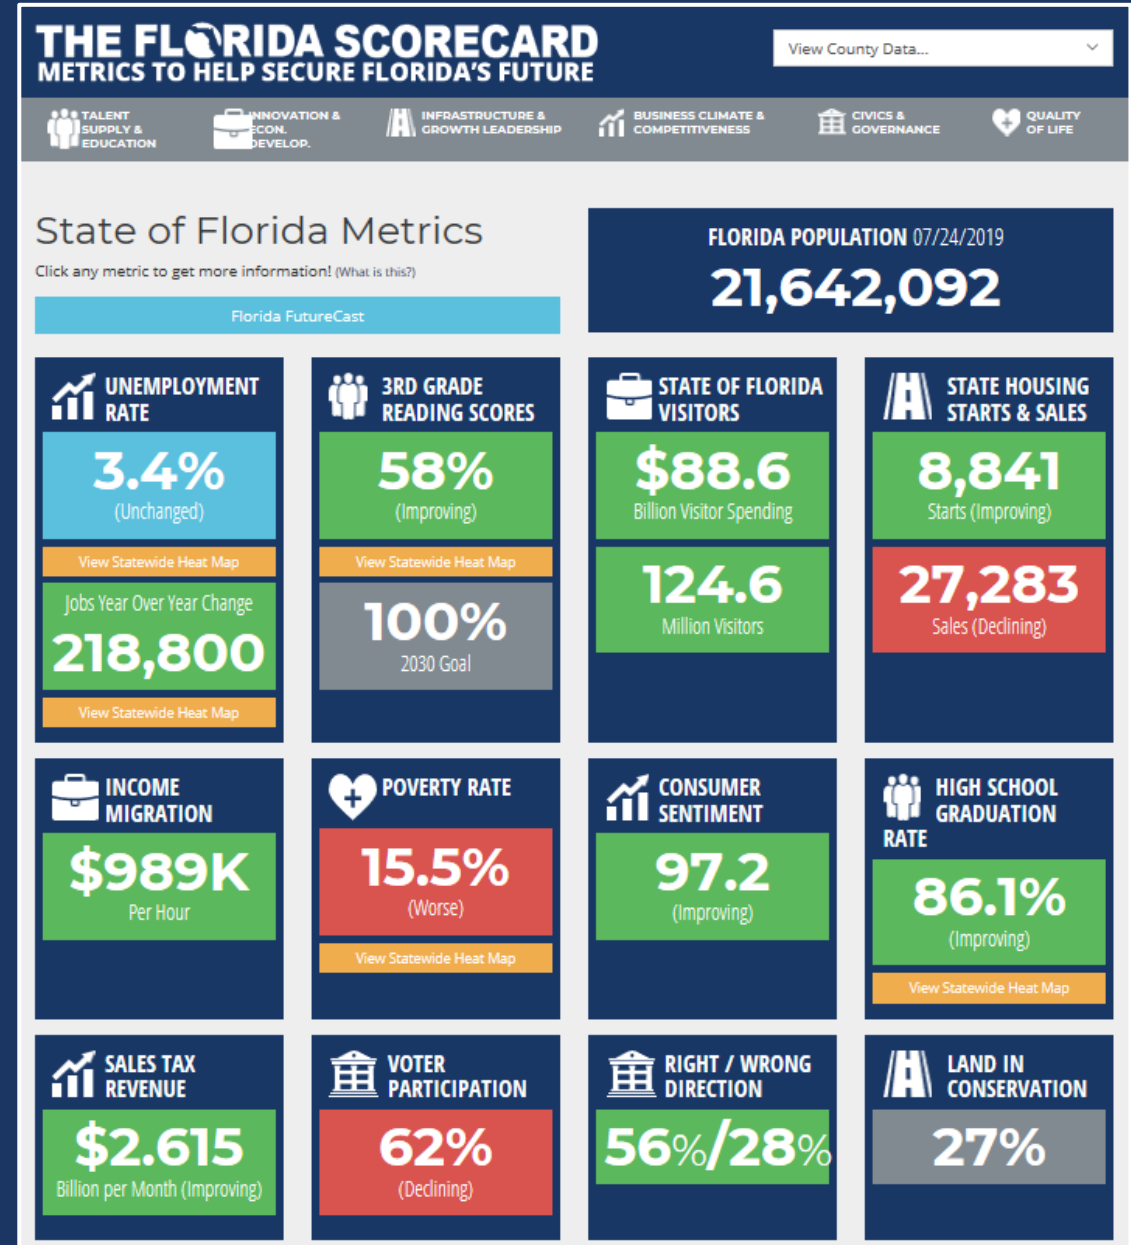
THE FLORIDA SCORECARD
METRICS TO HELP SECURE FLORIDA'S FUTURE

View County Data...

TALENT SUPPLY & EDUCATION
INNOVATION & ECON. DEVELOP.
INFRASTRUCTURE & GROWTH LEADERSHIP
BUSINESS CLIMATE & COMPETITIVENESS
CIVICS & GOVERNANCE
QUALITY OF LIFE

State of Florida Metrics
Click any metric to get more information! (What is this?)

Florida FutureCast

FLORIDA POPULATION 07/24/2019
21,642,092

UNEMPLOYMENT RATE
3.4%
(Unchanged)
View Statewide Heat Map
Jobs Year Over Year Change
218,800
View Statewide Heat Map

3RD GRADE READING SCORES
58%
(Improving)
View Statewide Heat Map
100%
2030 Goal

STATE OF FLORIDA VISITORS
$88.6
Billion Visitor Spending
124.6
Million Visitors

STATE HOUSING STARTS & SALES
8,841
Starts (Improving)
27,283
Sales (Declining)

INCOME MIGRATION
$989K
Per Hour

POVERTY RATE
15.5%
(Worse)
View Statewide Heat Map

CONSUMER SENTIMENT
97.2
(Improving)

HIGH SCHOOL GRADUATION RATE
86.1%
(Improving)
View Statewide Heat Map

SALES TAX REVENUE
$2.615
Billion per Month (Improving)

VOTER PARTICIPATION
62%
(Declining)

RIGHT / WRONG DIRECTION
56%/28%

LAND IN CONSERVATION
27%